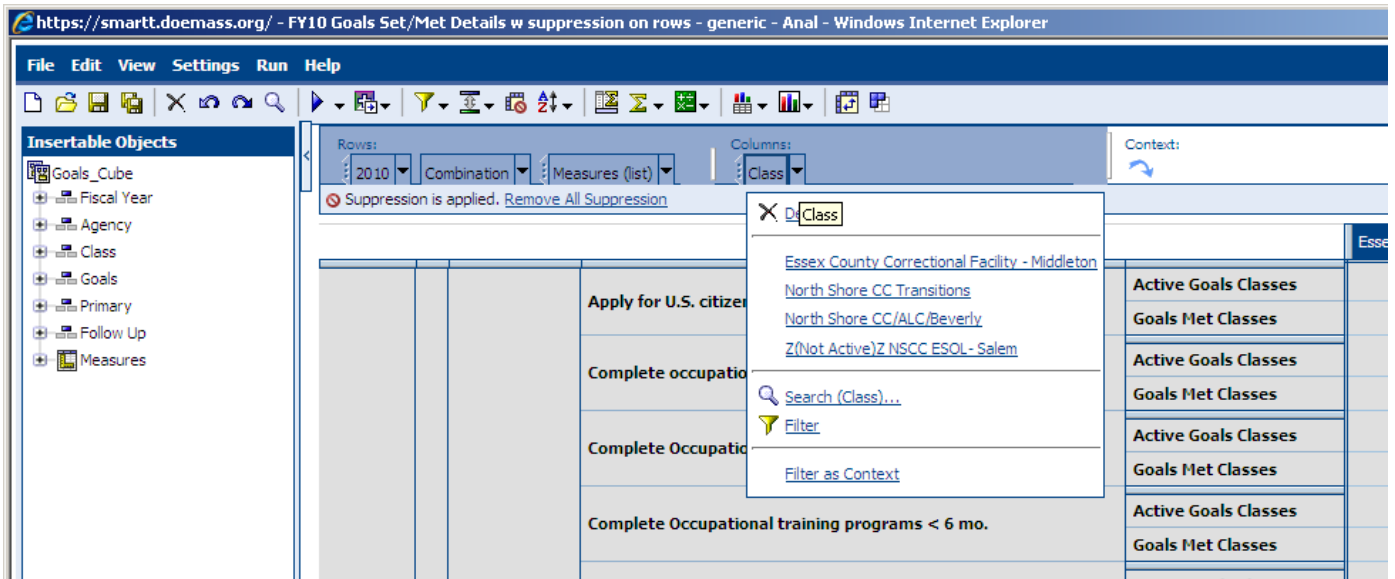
https://smartt.doemass.org/ - FY10 Goals Set/Met Details w suppression on rows - generic - Anal - Windows Internet Explorer

File Edit View Settings Run Help

Insertable Objects

Goals_Cube
Fiscal Year
Agency
Class
Goals
Primary
Follow Up
Measures

Rows:
2010
Combination
Measures (list)

Columns:
Class

Context:

Suppression is applied. Remove All Suppression

De Class

Essex County Correctional Facility - Middleton
North Shore CC Transitions
North Shore CC/ALC/Beverly
Z(Not Active)Z NSCC ESOL - Salem

Search (Class)...
Filter

Filter as Context

Esse

Apply for U.S. citizer
Active Goals Classes
Goals Met Classes

Complete occupatio
Active Goals Classes
Goals Met Classes

Complete Occupatic
Active Goals Classes
Goals Met Classes

Complete Occupational training programs < 6 mo.
Active Goals Classes
Goals Met Classes